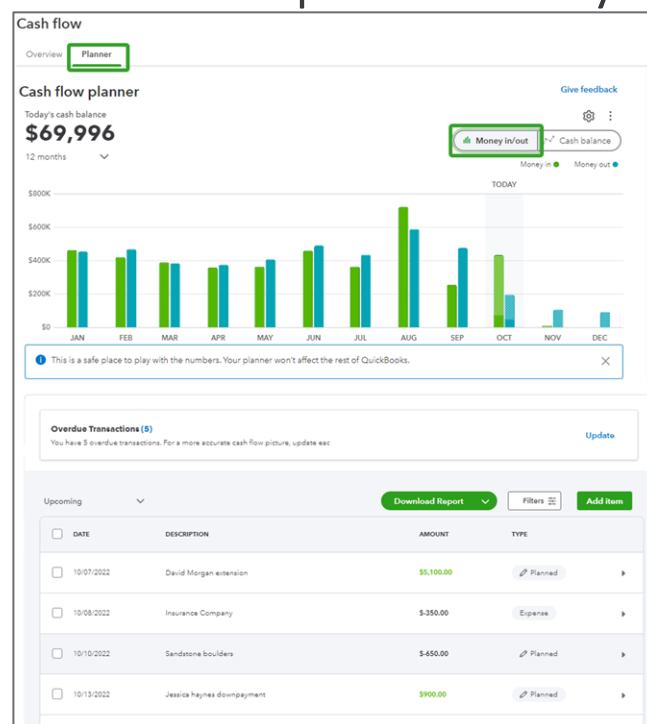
Cash flow

Overview Planner

Cash flow planner

Give feedback

Today's cash balance

$69,996

12 months

Money in/out Cash balance

Money in Money out

TODAY

$800K
$600K
$400K
$200K
$0

JAN FEB MAR APR MAY JUN JUL AUG SEP OCT NOV DEC

This is a safe place to play with the numbers. Your planner won't affect the rest of QuickBooks.

Overdue Transactions (5)

You have 5 overdue transactions. For a more accurate cash flow picture, update eac

Update

Upcoming

Download Report

Filters

Add item

| | DATE | DESCRIPTION | AMOUNT | TYPE |
|---|---|---|---|---|
| | 10/07/2022 | David Morgan extension | $5,100.00 | Planned |
| | 10/08/2022 | Insurance Company | $-350.00 | Expense |
| | 10/10/2022 | Sandstone boulders | $-650.00 | Planned |
| | 10/13/2022 | Jessica haynes downpayment | $900.00 | Planned |